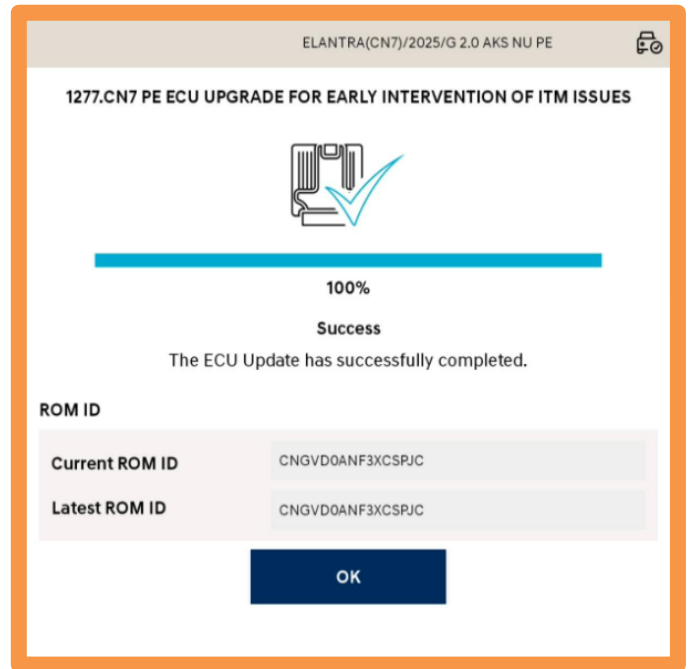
ELANTRA(CN7)/2025/G 2.0 AKS NU PE

1277.CN7 PE ECU UPGRADE FOR EARLY INTERVENTION OF ITM ISSUES

100%

Success

The ECU Update has successfully completed.

ROM ID

| Current ROM ID | CNGVD0ANF3XCSPJC |
|---|---|
| Latest ROM ID | CNGVD0ANF3XCSPJC |

OK